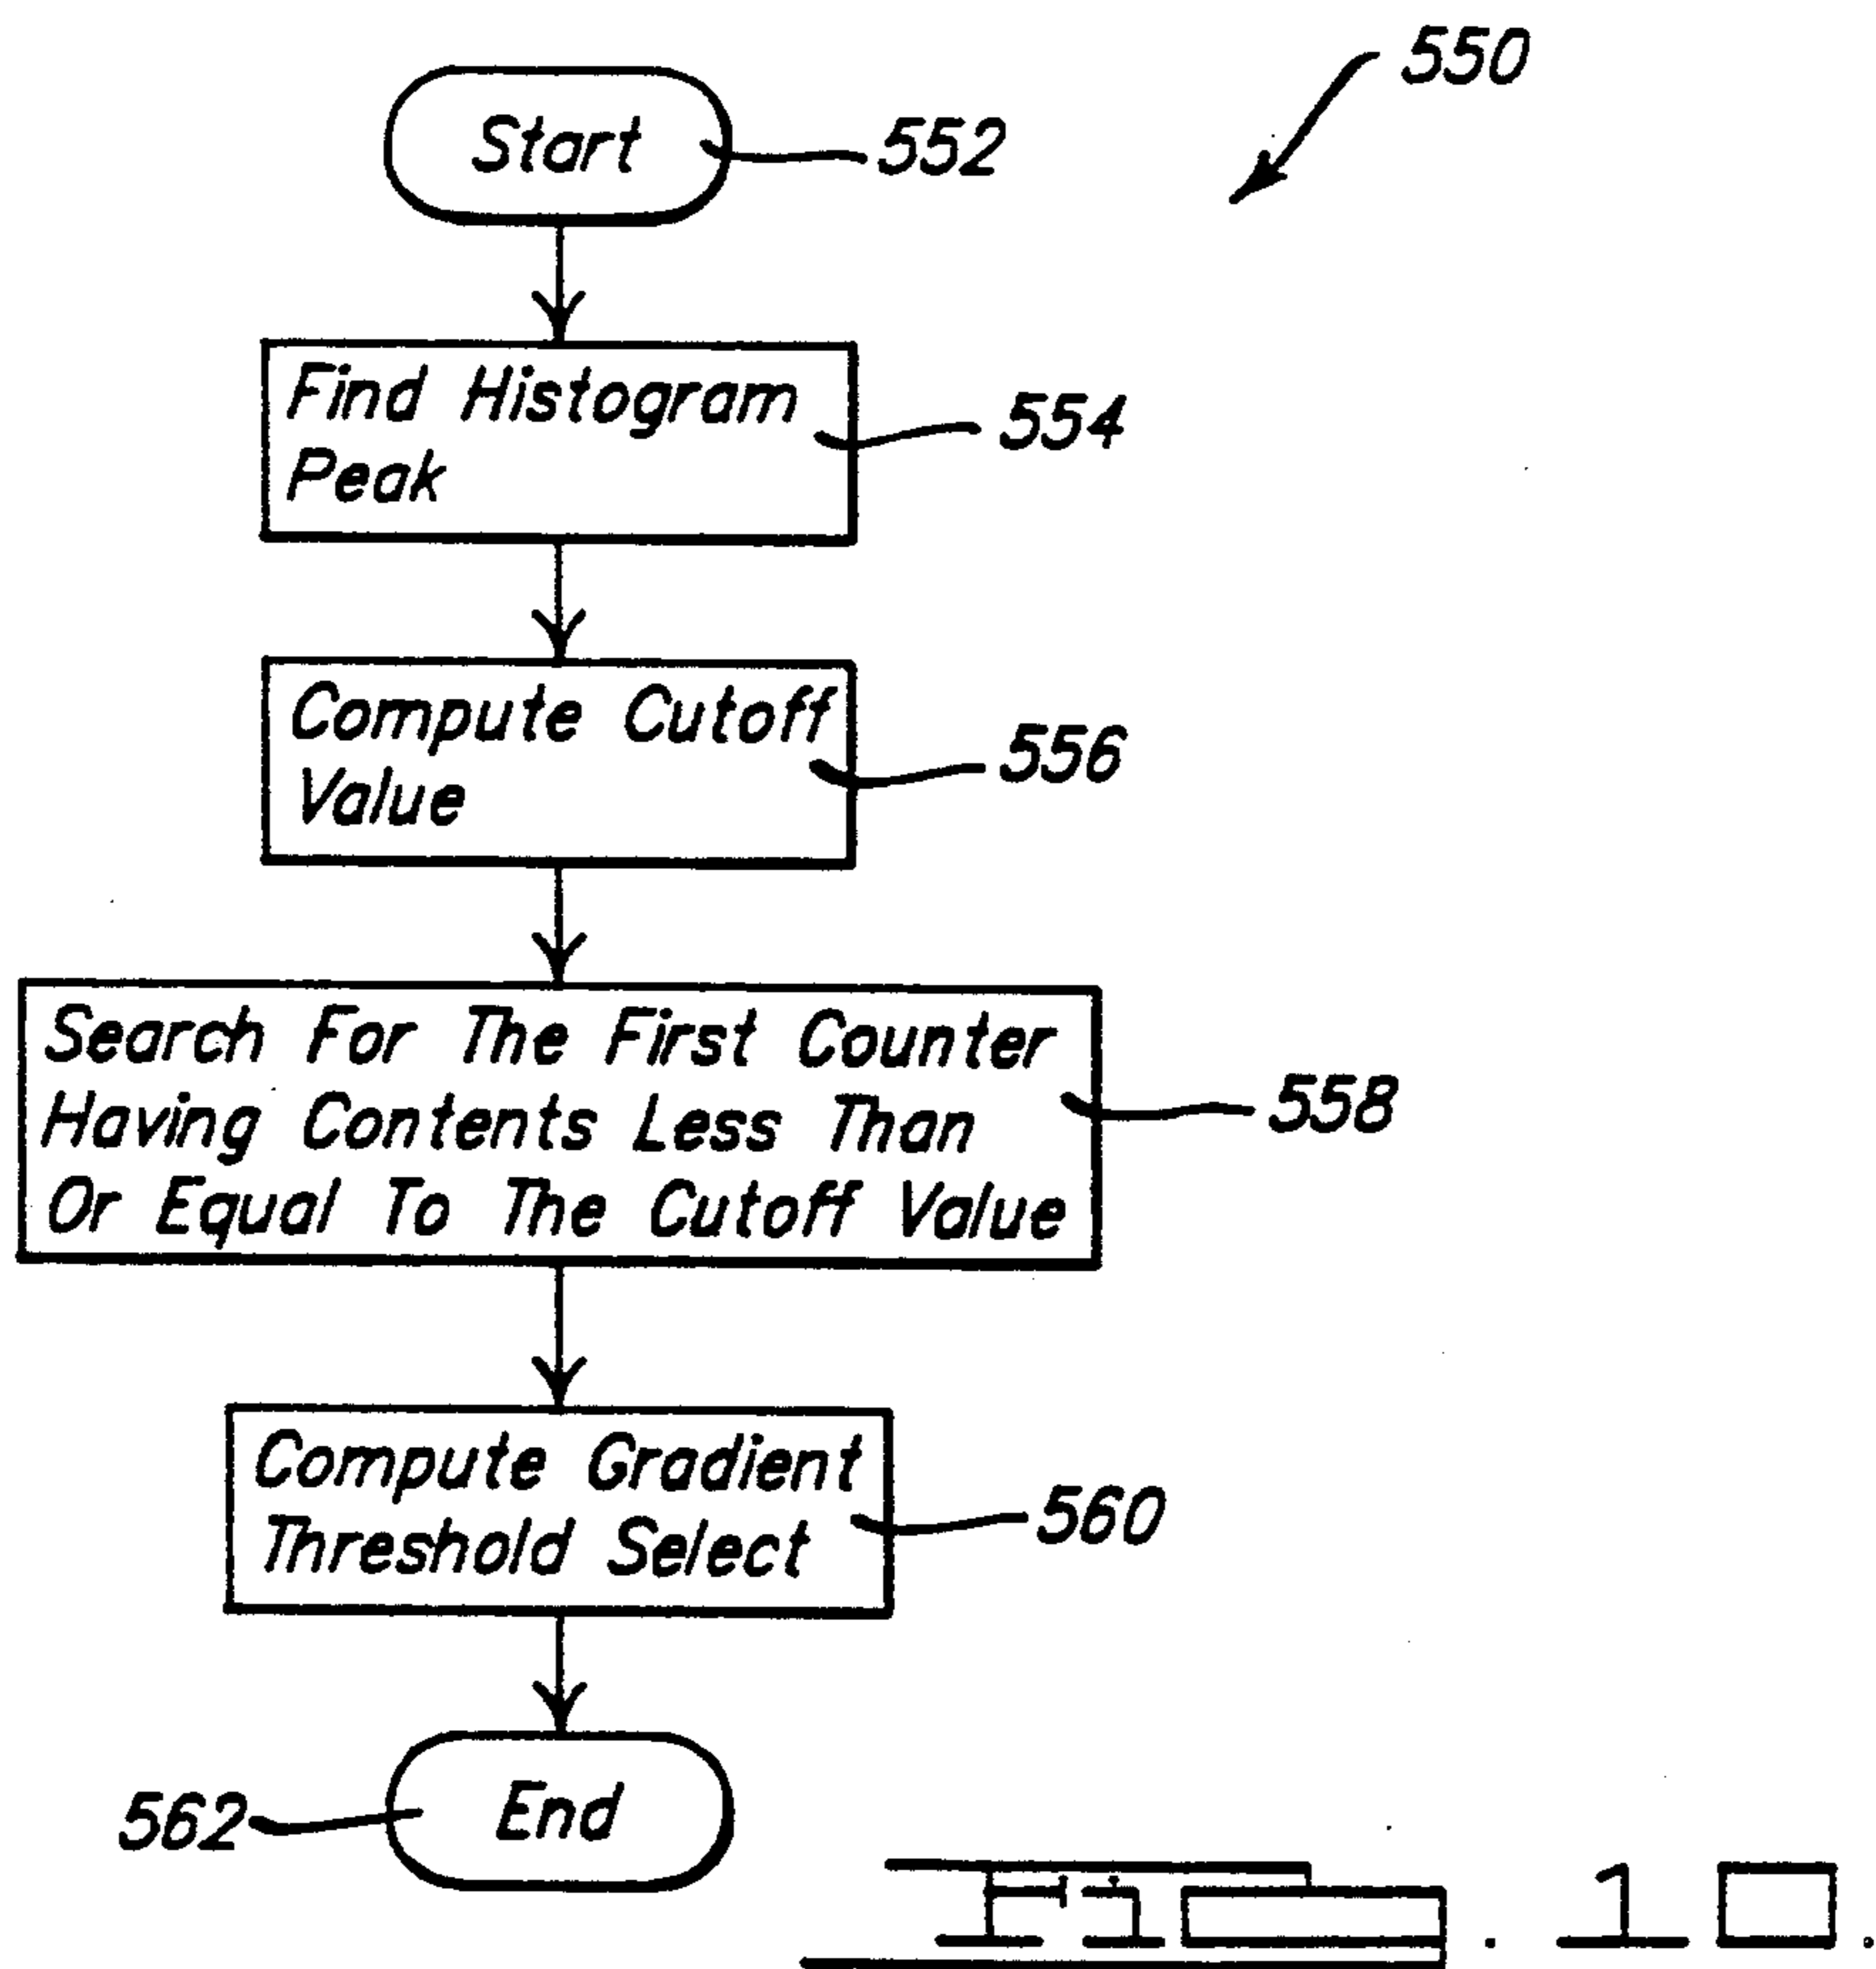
550

Start 552

Find Histogram Peak 554

Compute Cutoff Value 556

Search For The First Counter Having Contents Less Than Or Equal To The Cutoff Value 558

Compute Gradient Threshold Select 560

562 End

Fig. 10.